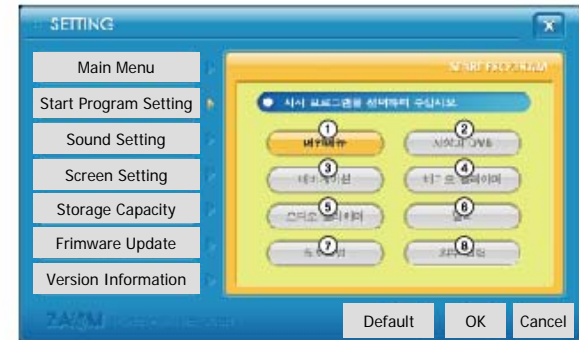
SETTING

Main Menu

Start Program Setting

Sound Setting

Screen Setting

Storage Capacity

Frimware Update

Version Information

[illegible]

● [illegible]

①

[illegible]

②

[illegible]

③

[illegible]

④

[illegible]

⑤

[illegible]

⑥

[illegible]

⑦

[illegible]

⑧

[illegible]

ZAAM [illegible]

Default

OK

Cancel